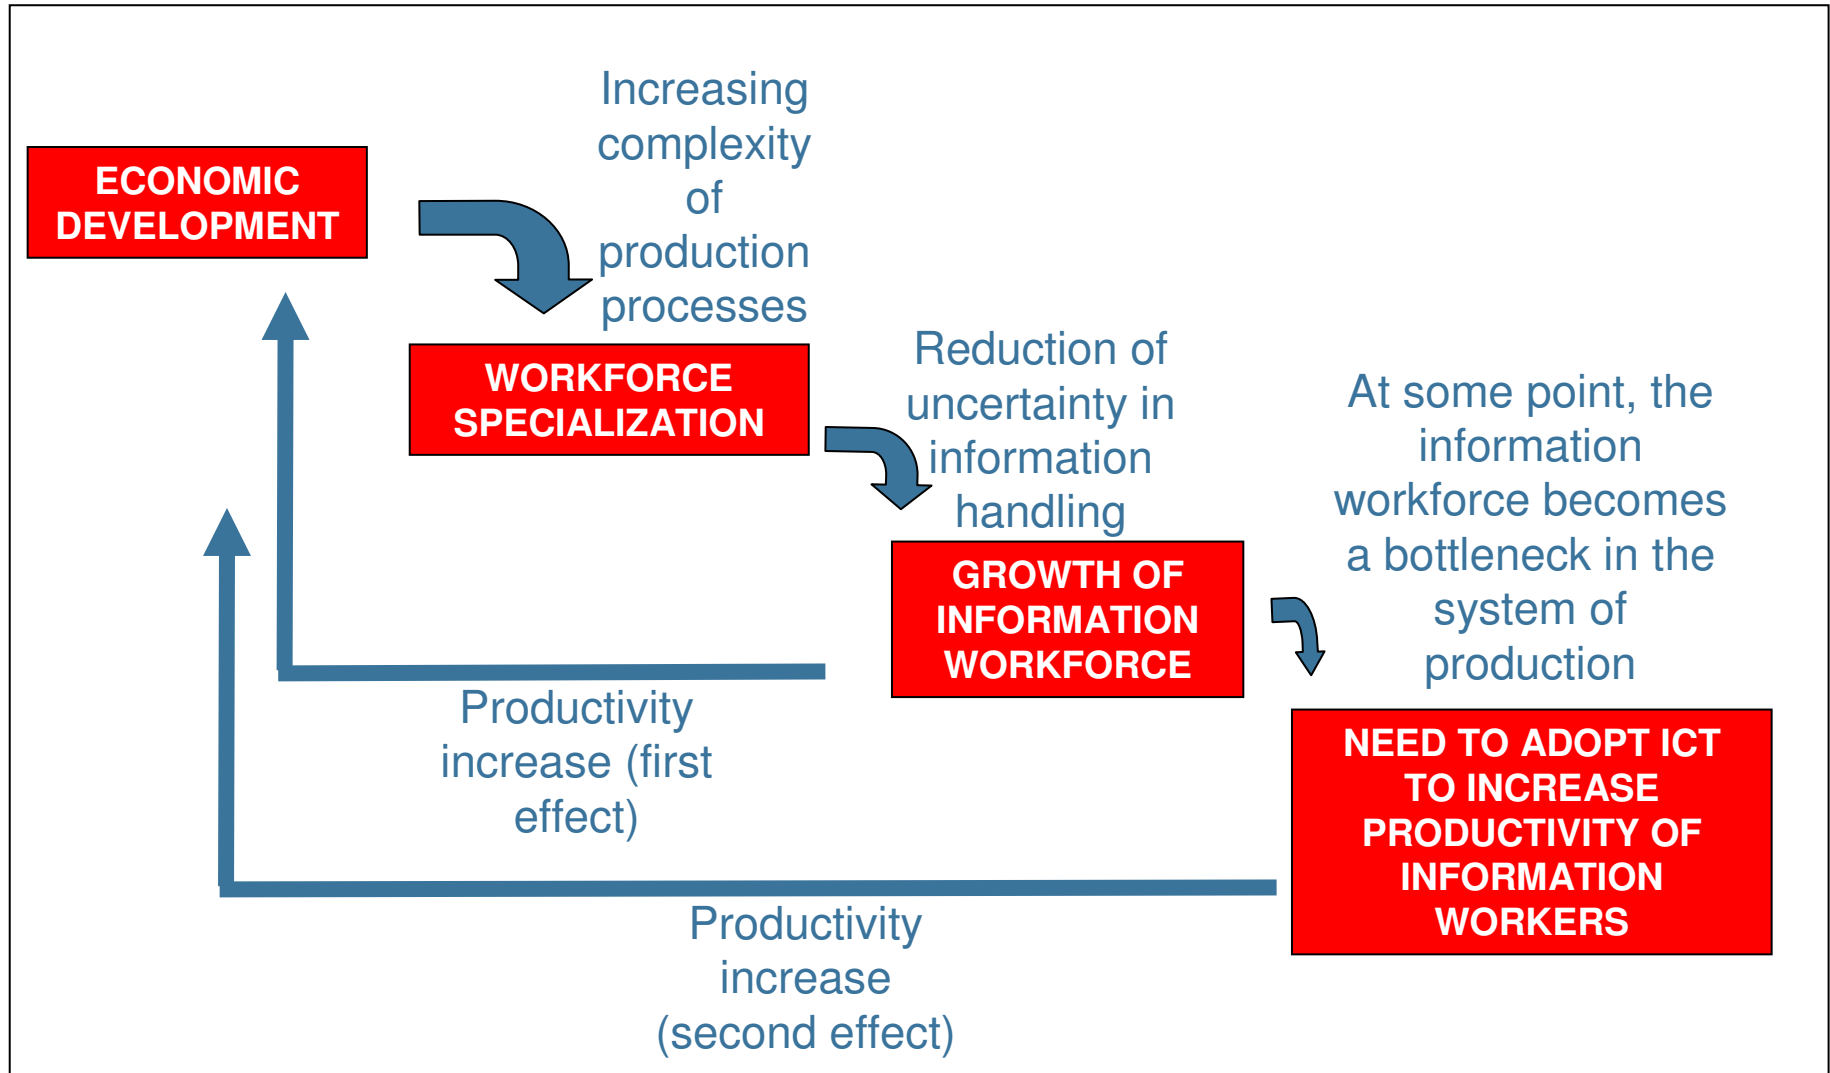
ECONOMIC DEVELOPMENT

Increasing complexity of production processes

WORKFORCE SPECIALIZATION

Reduction of uncertainty in information handling

GROWTH OF INFORMATION WORKFORCE

At some point, the information workforce becomes a bottleneck in the system of production

NEED TO ADOPT ICT TO INCREASE PRODUCTIVITY OF INFORMATION WORKERS

Productivity increase (first effect)

Productivity increase (second effect)